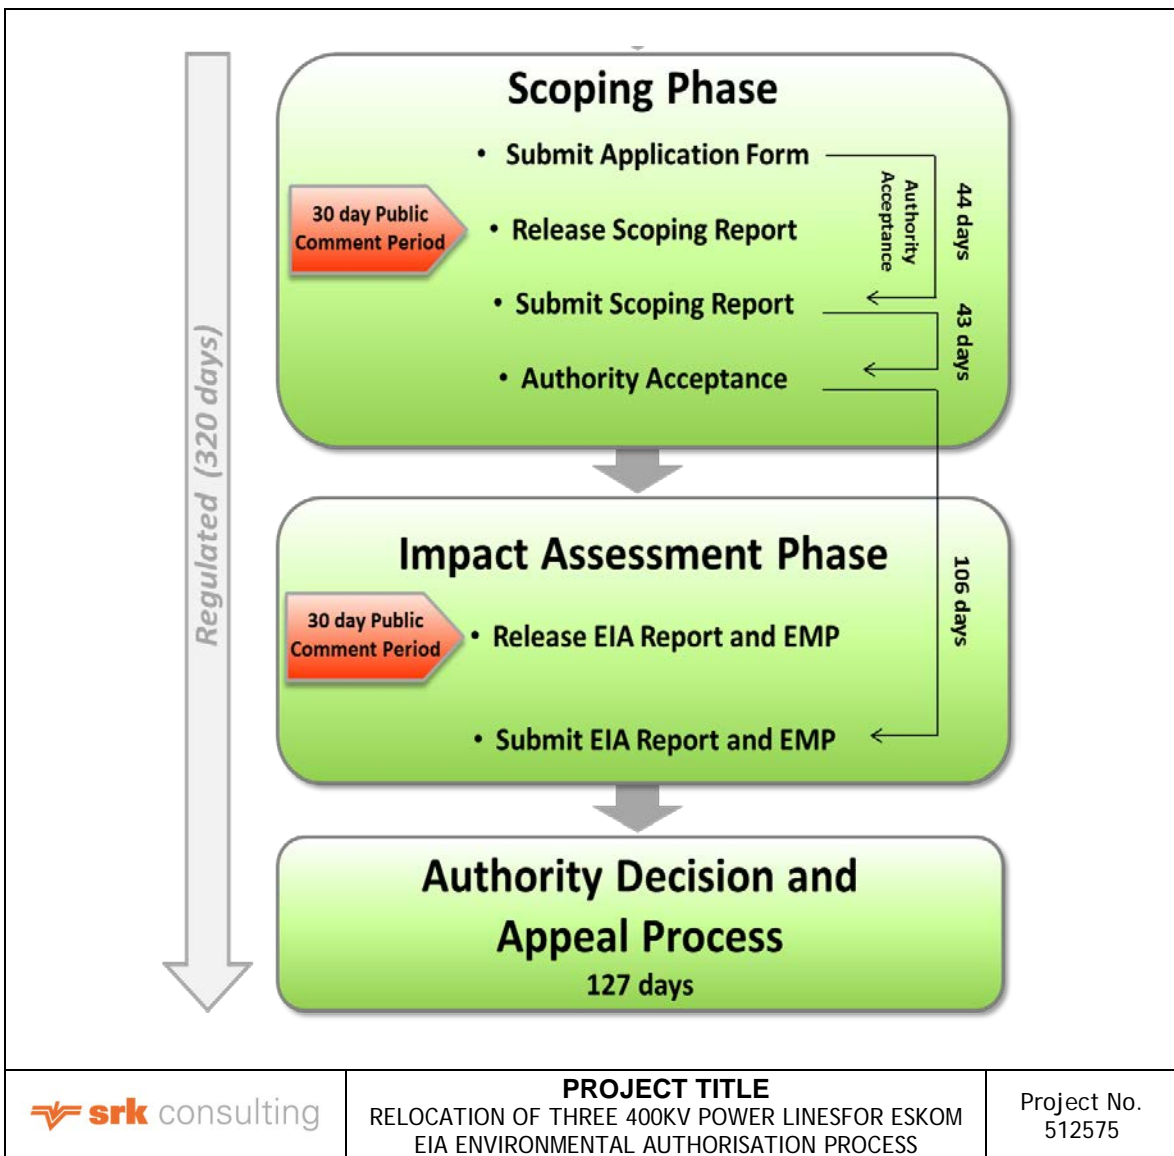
Regulated (320 days)

Scoping Phase

30 day Public Comment Period

• Submit Application Form
• Release Scoping Report
• Submit Scoping Report
• Authority Acceptance

Authority Acceptance

44 days

43 days

Impact Assessment Phase

30 day Public Comment Period

• Release EIA Report and EMP
• Submit EIA Report and EMP

106 days

Authority Decision and Appeal Process
127 days

| srk consulting | PROJECT TITLE RELOCATION OF THREE 400KV POWER LINESFOR ESKOM EIA ENVIRONMENTAL AUTHORISATION PROCESS | Project No. 512575 |
|---|---|---|